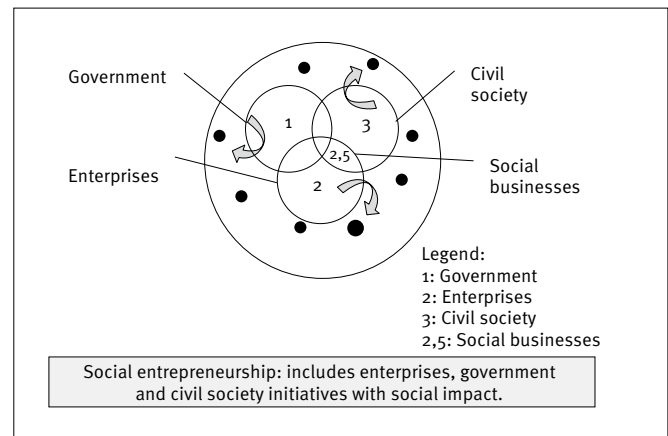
Government

Civil society

Enterprises

Social businesses

1

3

2,5

2

Legend:
1: Government
2: Enterprises
3: Civil society
2,5: Social businesses

Social entrepreneurship: includes enterprises, government and civil society initiatives with social impact.